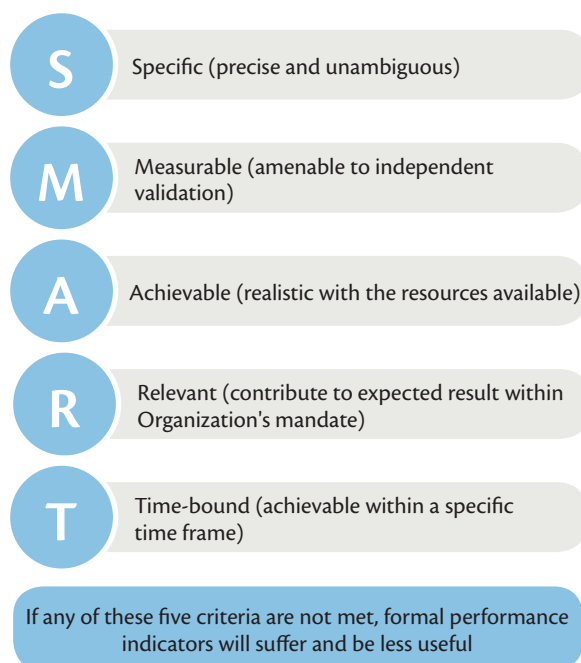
S
Specific (precise and unambiguous)

M
Measurable (amenable to independent validation)

A
Achievable (realistic with the resources available)

R
Relevant (contribute to expected result within Organization's mandate)

T
Time-bound (achievable within a specific time frame)

If any of these five criteria are not met, formal performance indicators will suffer and be less useful